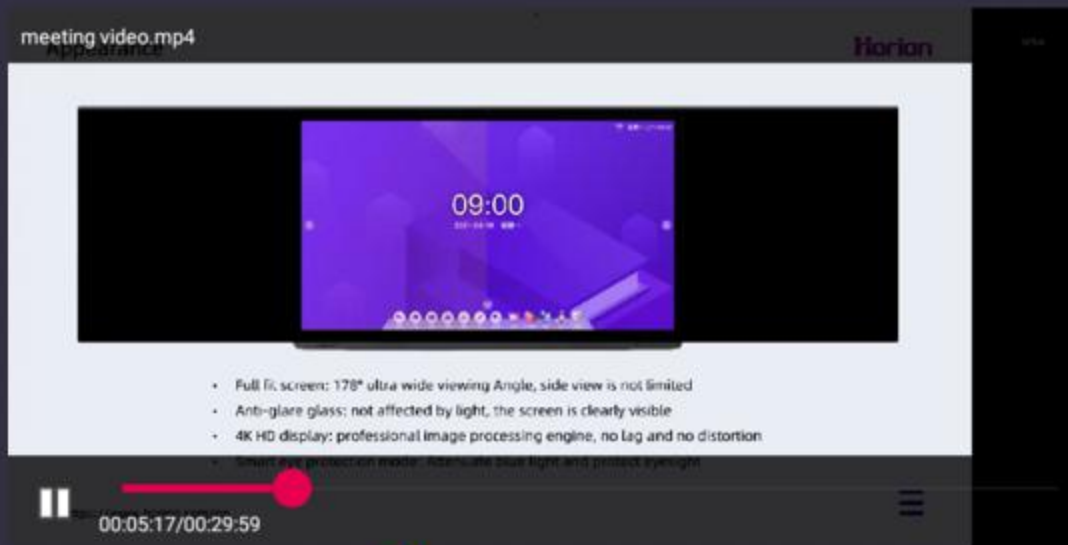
meeting video.mp4

Appearance

Horion

09:00

- Full fit screen: 178° ultra wide viewing Angle, side view is not limited
- Anti-glare glass: not affected by light, the screen is clearly visible
- 4K HD display: professional image processing engine, no lag and no distortion
- Smart eye protection mode: Attenuate blue light and protect eyesight

00:05:17/00:29:59